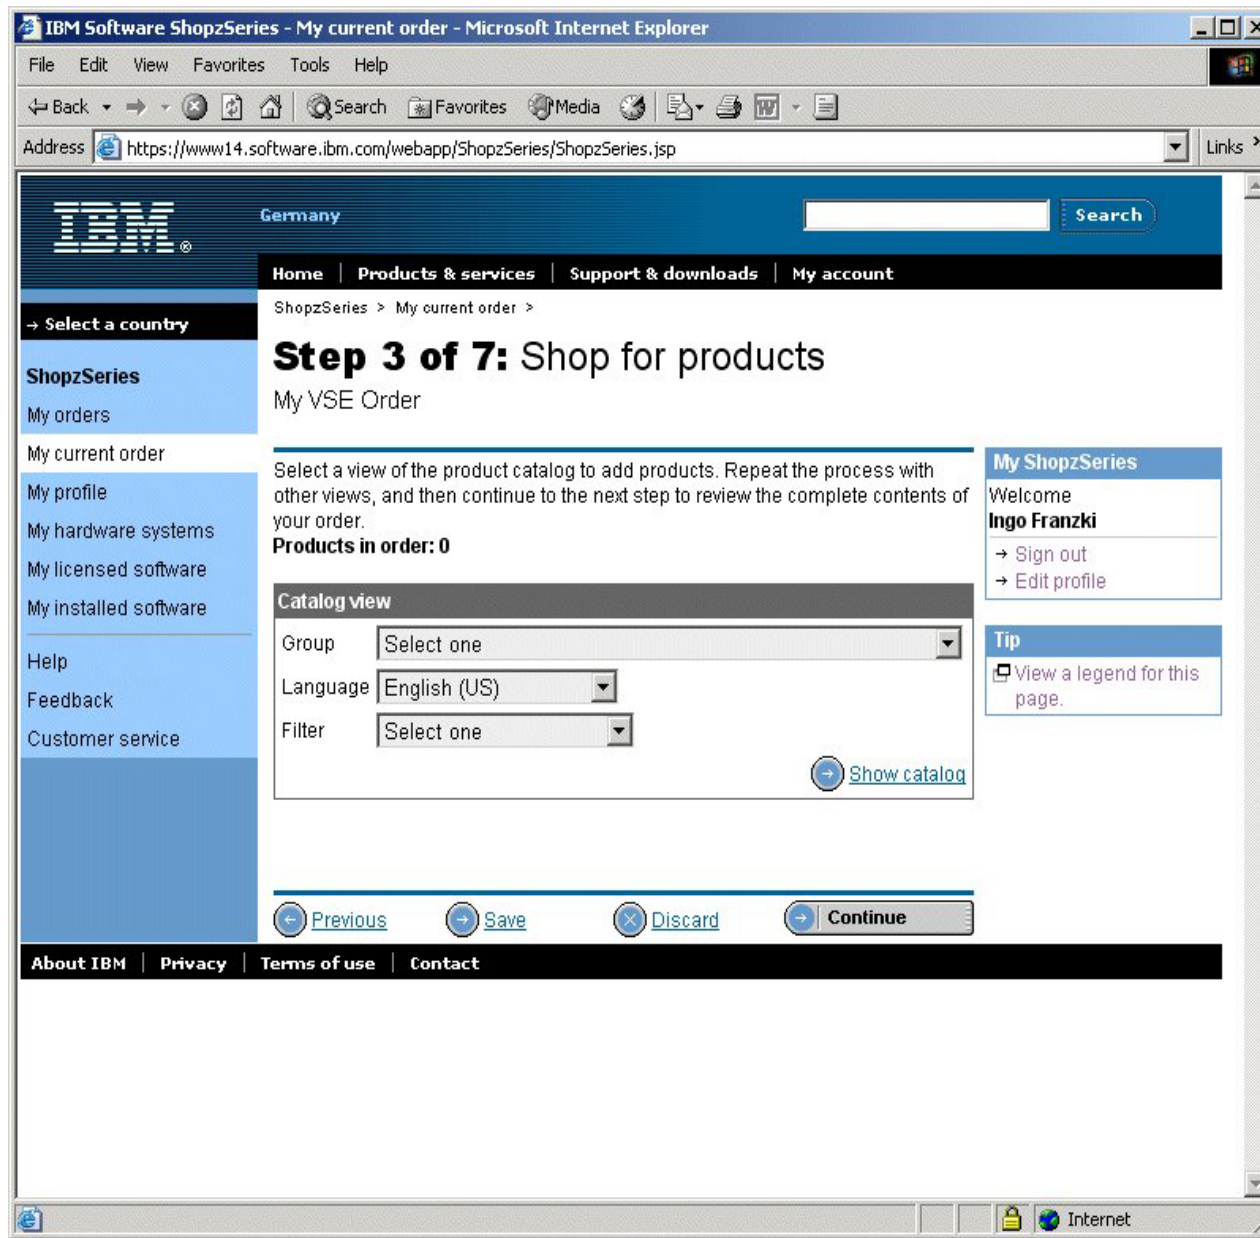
IBM Software ShopzSeries - My current order - Microsoft Internet Explorer

File Edit View Favorites Tools Help

Back Search Favorites Media

Address https://www14.software.ibm.com/webapp/ShopzSeries/ShopzSeries.jsp Links

IBM

Germany

Search

Home | Products & services | Support & downloads | My account

→ Select a country

ShopzSeries
My orders
My current order
My profile
My hardware systems
My licensed software
My installed software

Help
Feedback
Customer service

ShopzSeries > My current order >

**Step 3 of 7:** Shop for products

My VSE Order

Select a view of the product catalog to add products. Repeat the process with other views, and then continue to the next step to review the complete contents of your order.

**Products in order: 0**

Catalog view

| Group | Select one |
|---|---|
| Language | English (US) |
| Filter | Select one |

Show catalog

Previous Save Discard Continue

My ShopzSeries
Welcome
Ingo Franzki
→ Sign out
→ Edit profile

Tip
View a legend for this page.

About IBM | Privacy | Terms of use | Contact

Internet